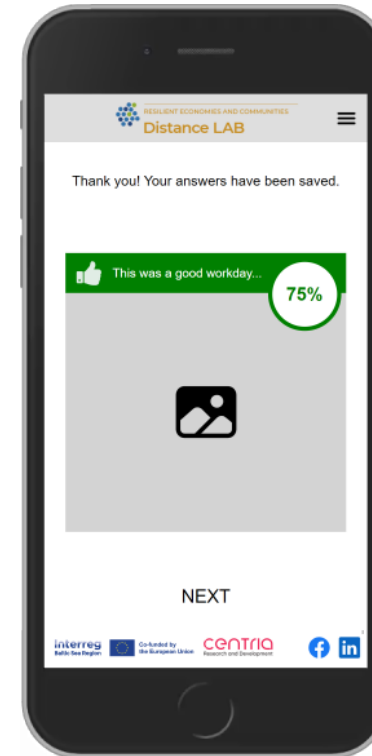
RESILIENT ECONOMIES AND COMMUNITIES
Distance LAB

Thank you! Your answers have been saved.

This was a good workday...

75%

NEXT

interreg
Baltic Sea Region

Co-funded by the European Union

centria
Research and Development